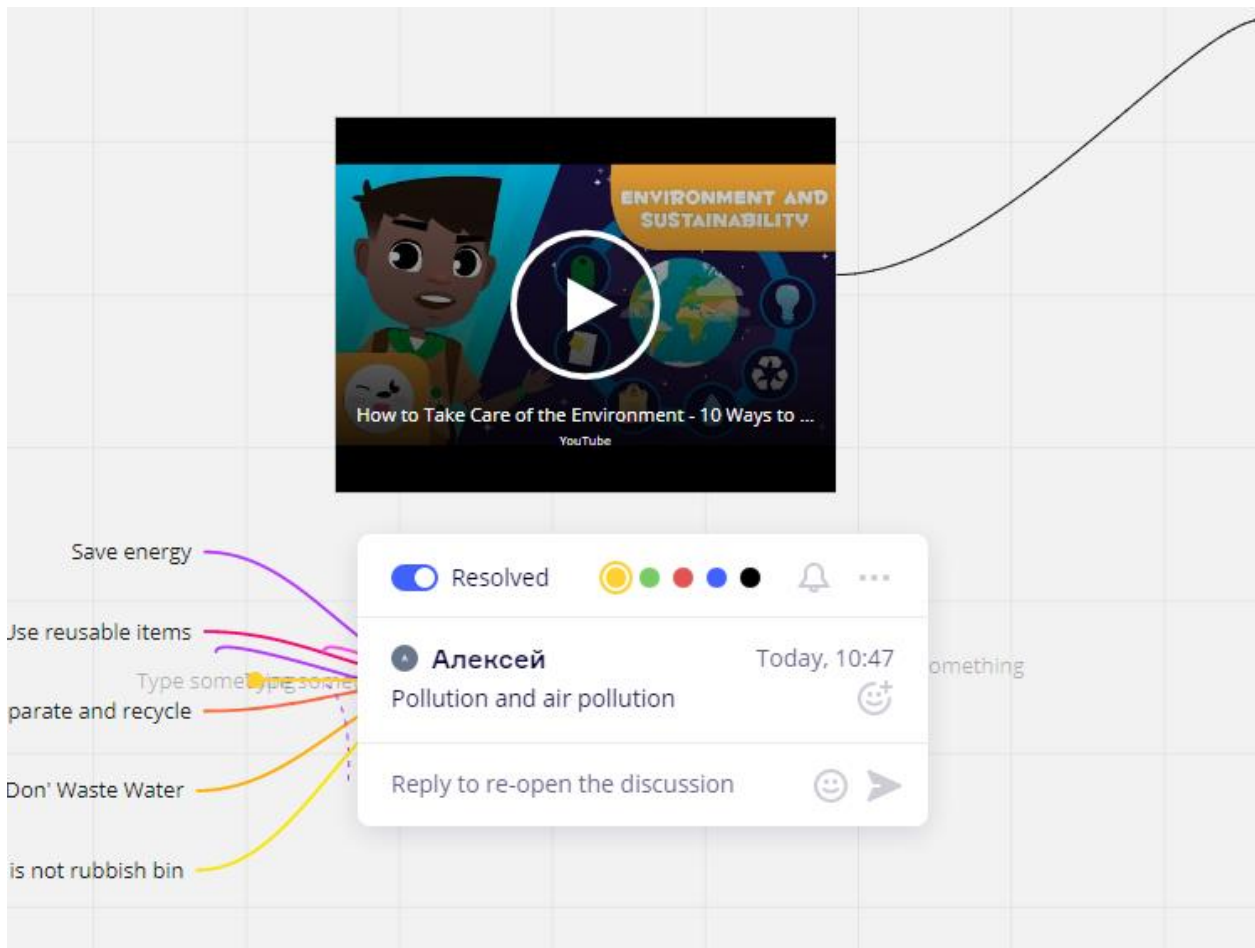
ENVIRONMENT AND SUSTAINABILITY

How to Take Care of the Environment - 10 Ways to ...
YouTube

Save energy

Jse reusable items

Type somet ype some

parate and recycle

Don' Waste Water

is not rubbish bin

Resolved

A Алексей Today, 10:47
Pollution and air pollution

Reply to re-open the discussion

omething